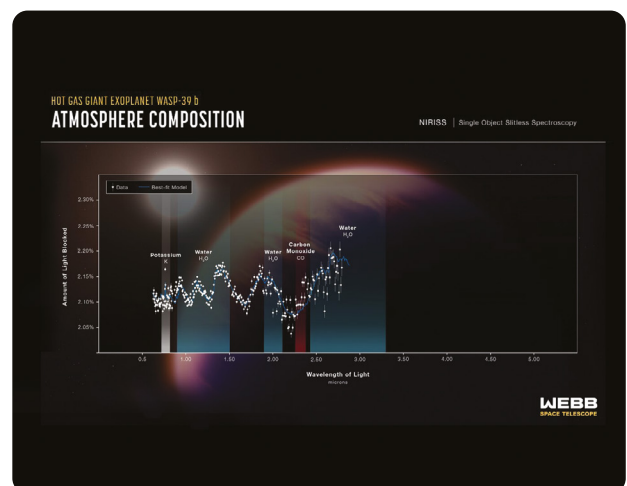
HOT GAS GIANT EXOPLANET WASP-39 b
ATMOSPHERE COMPOSITION

NIRISS | Single Object Slitless Spectroscopy

• Data — Best-fit Model

2.30%
2.25%
2.20%
2.15%
2.10%
2.05%

Amount of Light Blocked

Potassium
K

Water
$H_2O$

Water
$H_2O$

Carbon Monoxide
CO

Water
$H_2O$

0.5 1.00 1.50 2.00 2.50 3.00 3.50 4.00 4.50 5.00

Wavelength of Light
microns

WEBB
SPACE TELESCOPE